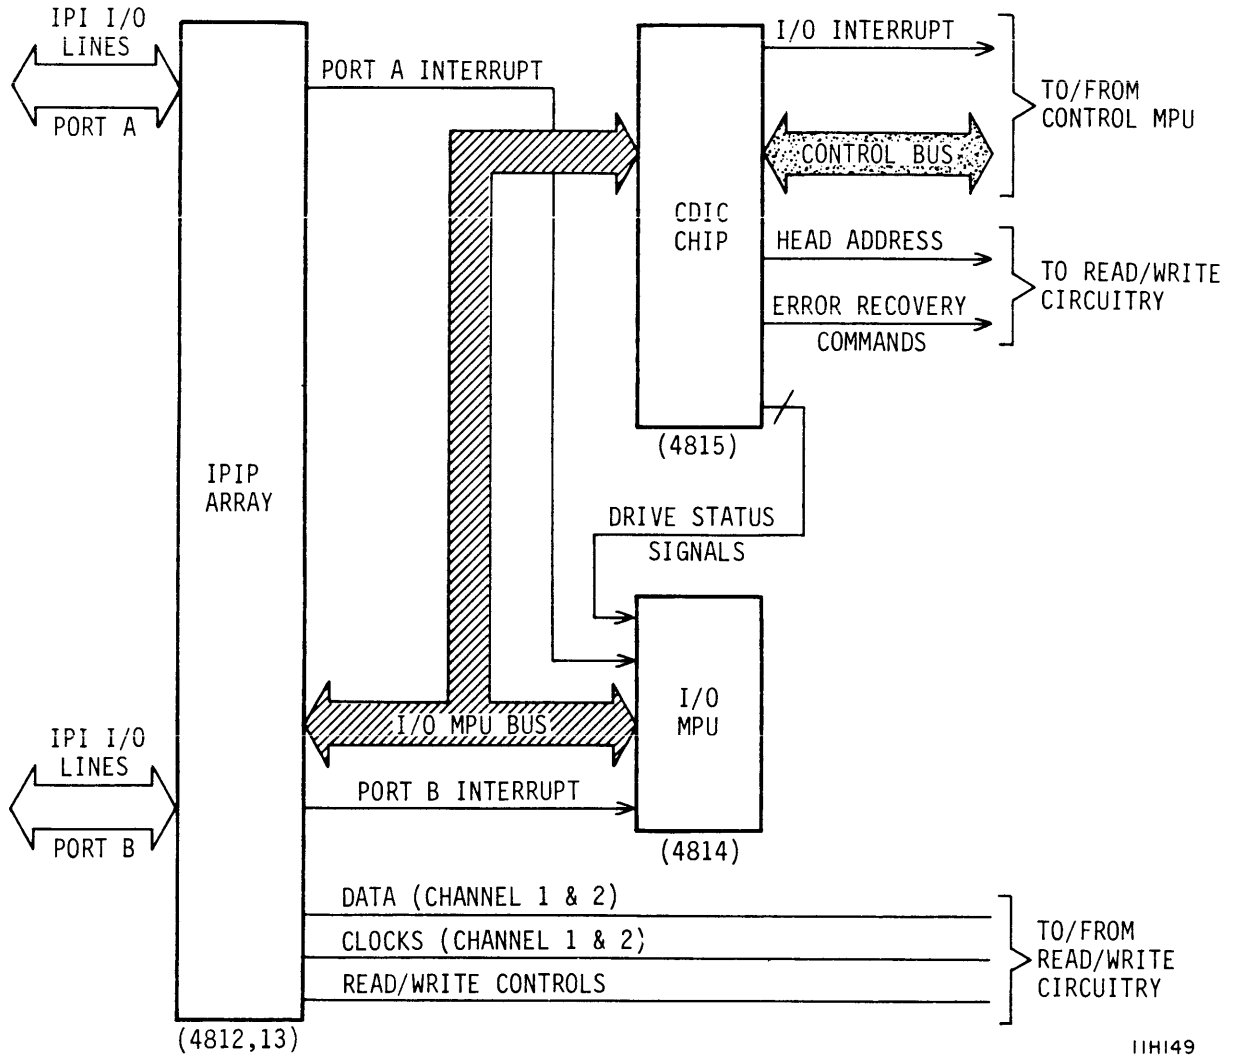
IPI I/O LINES

PORT A

IPIP ARRAY

(4812,13)

PORT A INTERRUPT

CDIC CHIP

(4815)

I/O INTERRUPT

CONTROL BUS

TO/FROM CONTROL MPU

HEAD ADDRESS

ERROR RECOVERY COMMANDS

TO READ/WRITE CIRCUITRY

DRIVE STATUS SIGNALS

I/O MPU

(4814)

I/O MPU BUS

IPI I/O LINES

PORT B

PORT B INTERRUPT

DATA (CHANNEL 1 & 2)

CLOCKS (CHANNEL 1 & 2)

READ/WRITE CONTROLS

TO/FROM READ/WRITE CIRCUITRY

11H149